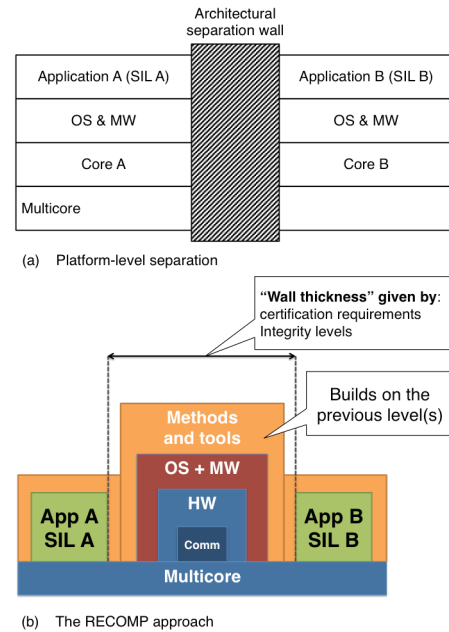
Architectural separation wall

Application A (SIL A)

OS & MW

Core A

Multicore

Application B (SIL B)

OS & MW

Core B

(a) Platform-level separation

**"Wall thickness" given by**: certification requirements Integrity levels

Builds on the previous level(s)

Methods and tools

OS + MW

HW

Comm

App A SIL A

App B SIL B

Multicore

(b) The RECOMP approach